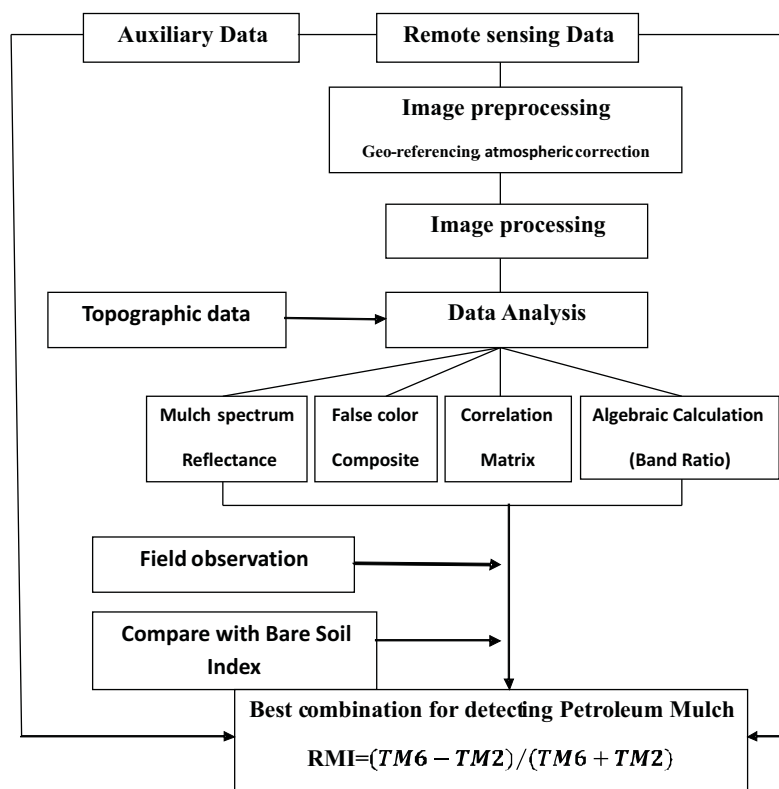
Auxiliary Data

Remote sensing Data

Image preprocessing

Geo-referencing, atmospheric correction

Image processing

Topographic data

Data Analysis

Mulch spectrum Reflectance

False color Composite

Correlation Matrix

Algebraic Calculation (Band Ratio)

Field observation

Compare with Bare Soil Index

Best combination for detecting Petroleum Mulch

RMI=$(TM6-TM2)/(TM6+TM2)$